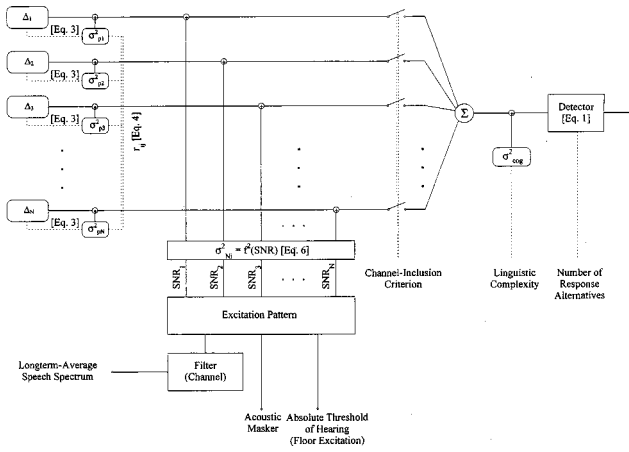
$\Delta_1$
[Eq. 3] $\sigma^2_{p1}$
$\Delta_2$
[Eq. 3] $\sigma^2_{p2}$
$\Delta_3$
[Eq. 3] $\sigma^2_{p3}$
$r_{ij}$ [Eq. 4]
$\Delta_N$
[Eq. 3] $\sigma^2_{pN}$

$\Sigma$

Detector [Eq. 1]

$\sigma^2_{cog}$

$\sigma^2_{Ni} = f^2(SNR)$ [Eq. 6]

$SNR_1$ $SNR_2$ $SNR_3$ . . . $SNR_N$

Channel-Inclusion Criterion

Linguistic Complexity

Number of Response Alternatives

Excitation Pattern

Longterm-Average Speech Spectrum

Filter (Channel)

Acoustic Masker

Absolute Threshold of Hearing (Floor Excitation)